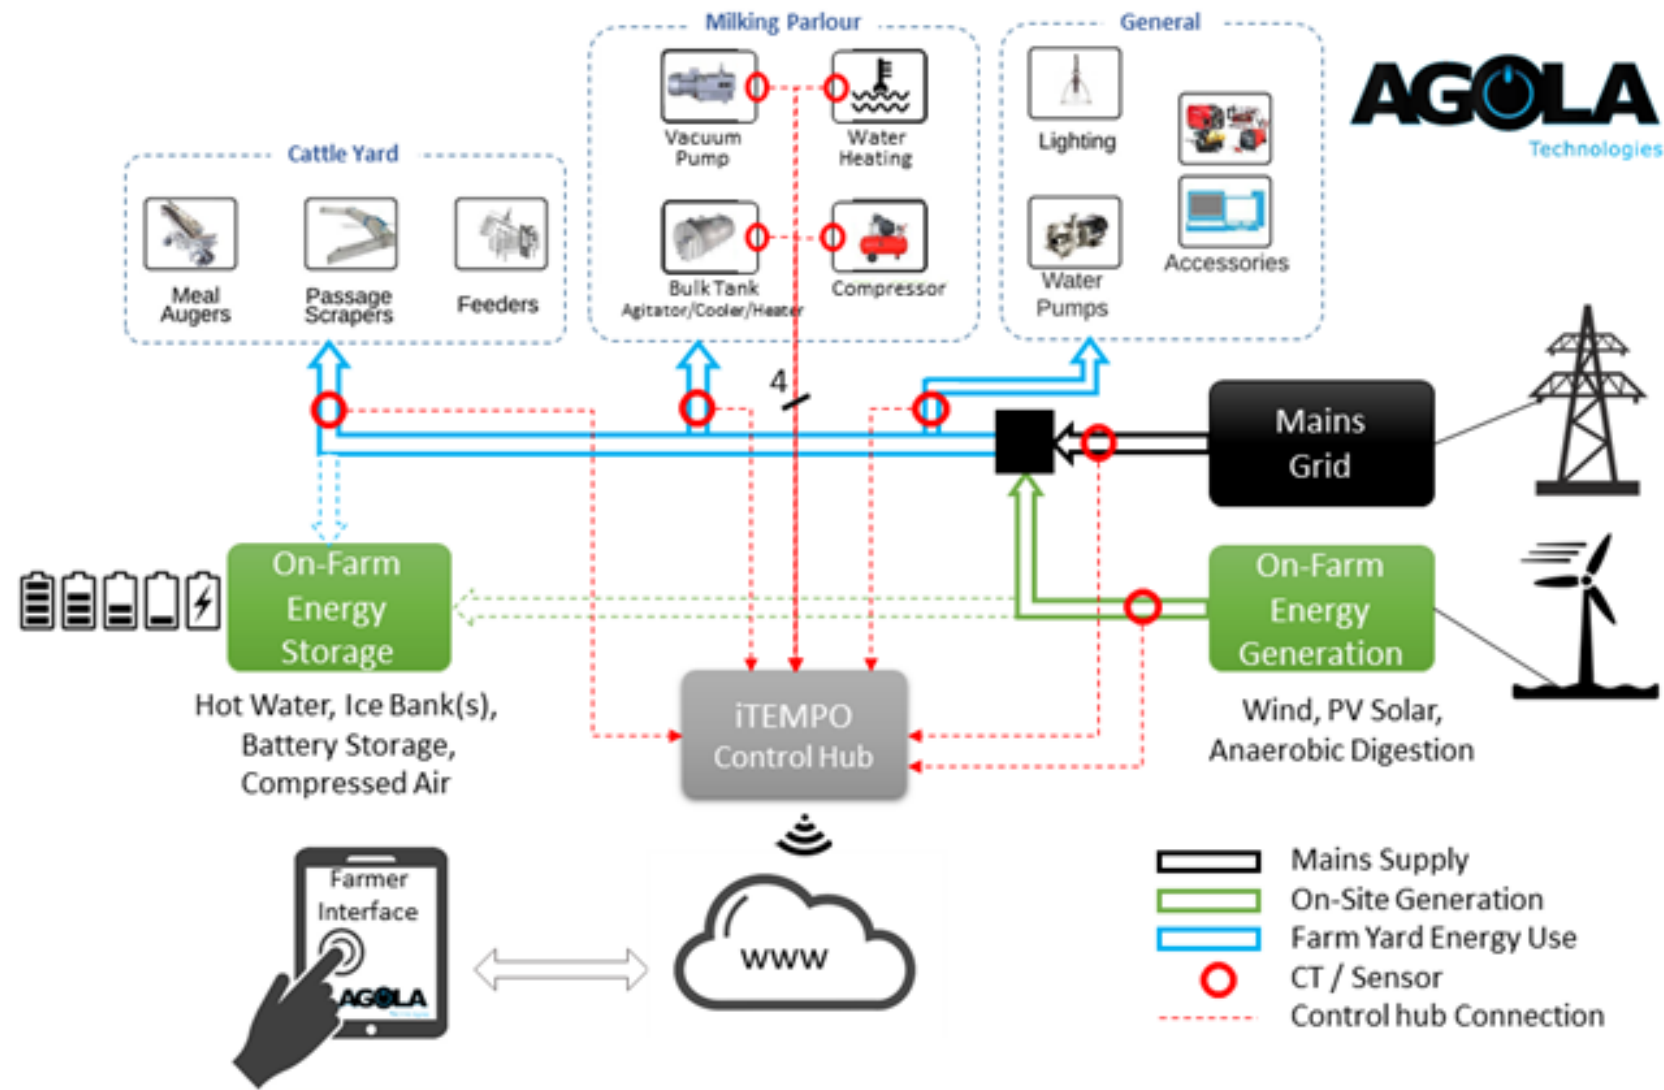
Milking Parlour

Vacuum Pump

Water Heating

Bulk Tank
Agitator/Cooler/Heater

Compressor

General

Lighting

Water Pumps

Accessories

AGOLA
Technologies

Cattle Yard

Meal Augers

Passage Scrapers

Feeders

4

Mains Grid

On-Farm Energy Storage

Hot Water, Ice Bank(s), Battery Storage, Compressed Air

On-Farm Energy Generation

Wind, PV Solar, Anaerobic Digestion

iTEMPO Control Hub

Farmer Interface

AGOLA

www

Mains Supply
On-Site Generation
Farm Yard Energy Use
CT / Sensor
Control hub Connection